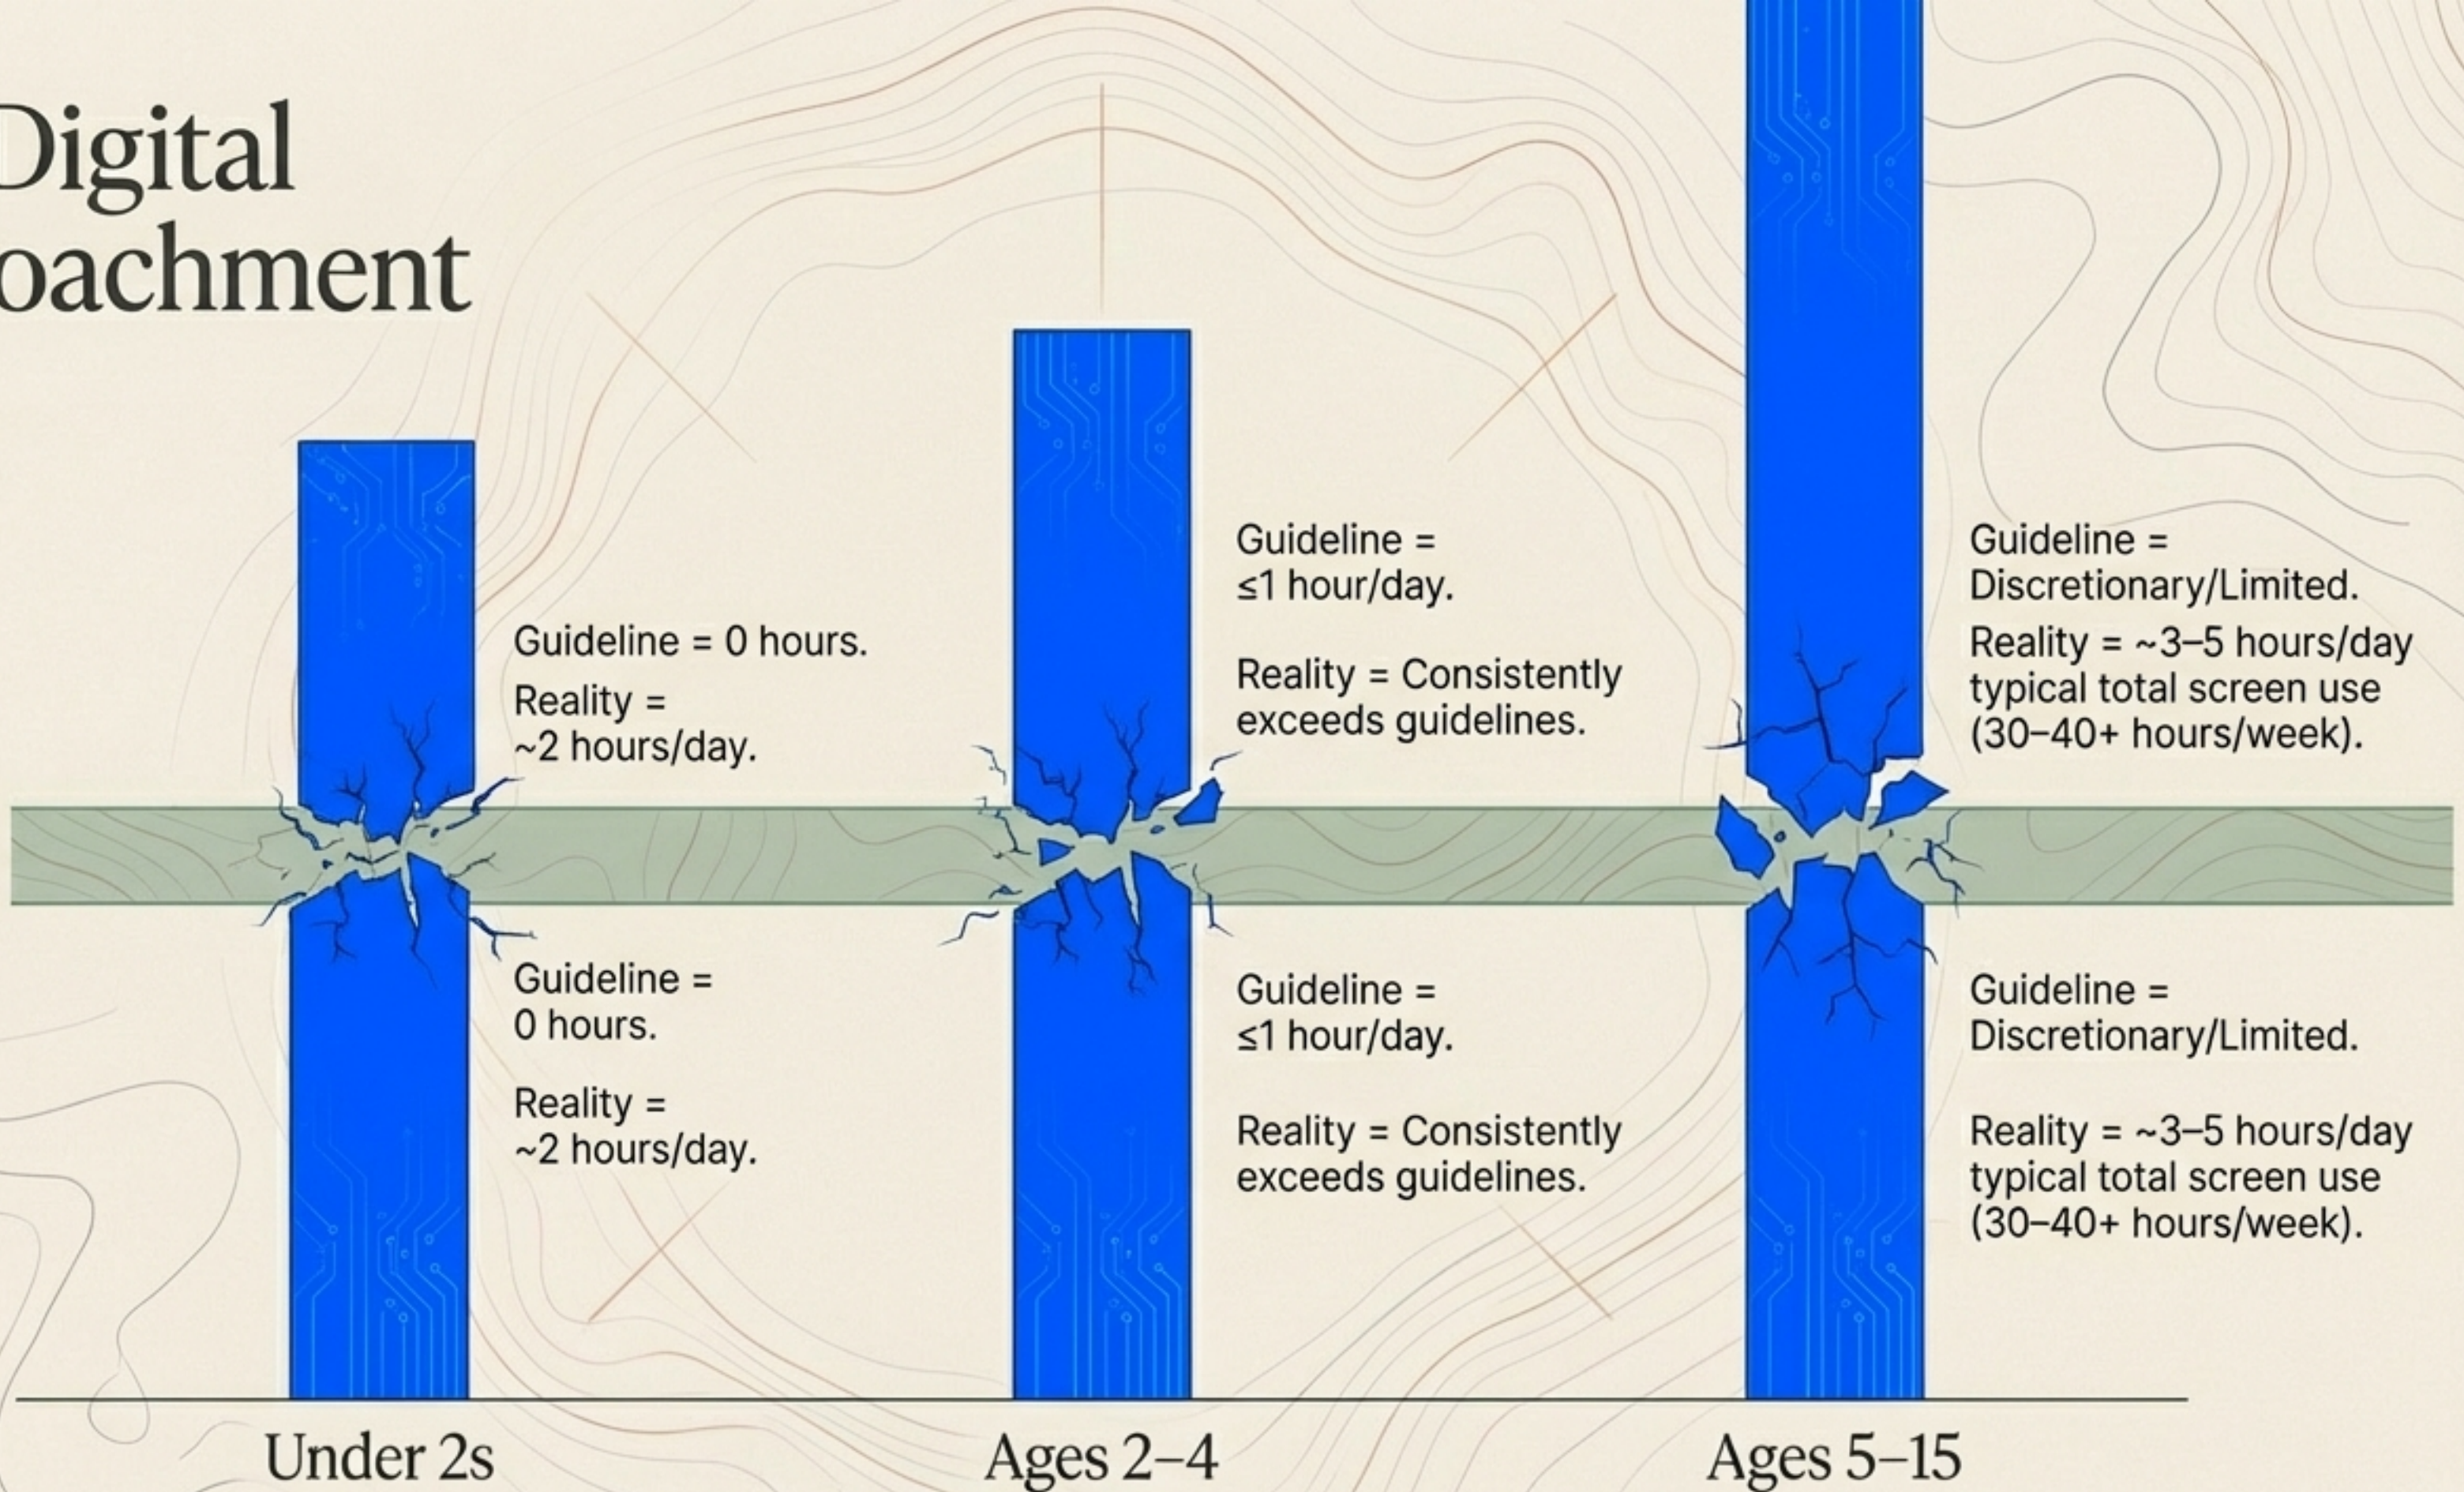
Digital
oachment

Guideline = 0 hours.
Reality = ~2 hours/day.

Guideline = 0 hours.

Reality = ~2 hours/day.

Guideline = ≤1 hour/day.

Reality = Consistently exceeds guidelines.

Guideline = ≤1 hour/day.

Reality = Consistently exceeds guidelines.

Guideline = Discretionary/Limited.
Reality = ~3–5 hours/day typical total screen use (30–40+ hours/week).

Guideline = Discretionary/Limited.

Reality = ~3–5 hours/day typical total screen use (30–40+ hours/week).

Under 2s

Ages 2–4

Ages 5–15